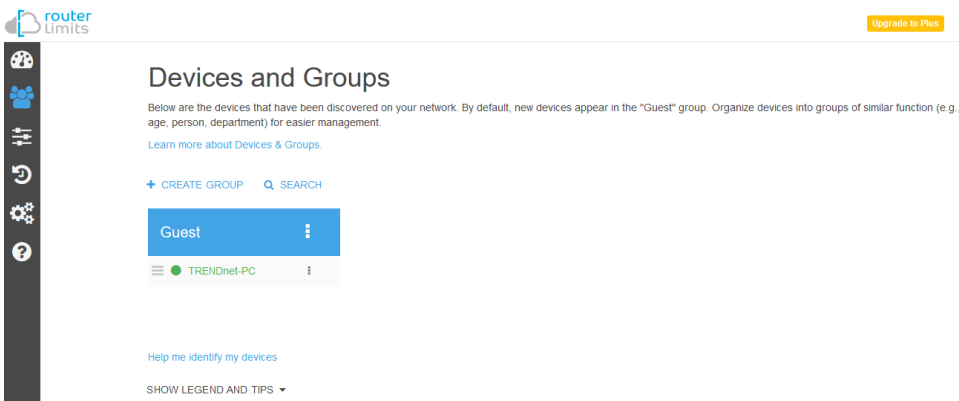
router Limits

Upgrade to Plus

Devices and Groups

Below are the devices that have been discovered on your network. By default, new devices appear in the "Guest" group. Organize devices into groups of similar function (e.g. age, person, department) for easier management.

Learn more about Devices & Groups.

+ CREATE GROUP   SEARCH

Guest

TRENDnet-PC

Help me identify my devices

SHOW LEGEND AND TIPS